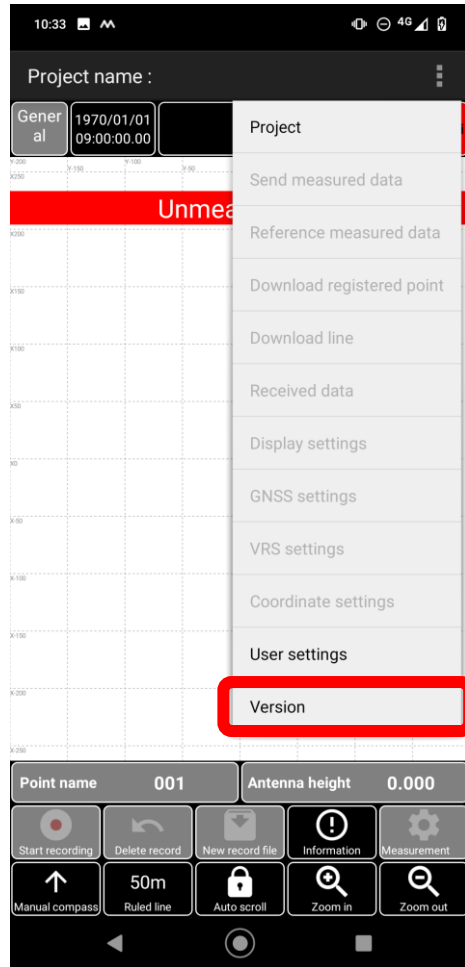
10:33 4G

Project name :

General

1970/01/01 09:00:00.00

Y-200 Y-150 Y-100 Y-50

X250

Unmea

X200

X150

X100

X50

X0

X-50

X-100

X-150

X-200

X-250

Project

Send measured data

Reference measured data

Download registered point

Download line

Received data

Display settings

GNSS settings

VRS settings

Coordinate settings

User settings

Version

Point name 001

Antenna height 0.000

Start recording

Delete record

New record file

Information

Measurement

Manual compass

50m
Ruled line

Auto scroll

Zoom in

Zoom out